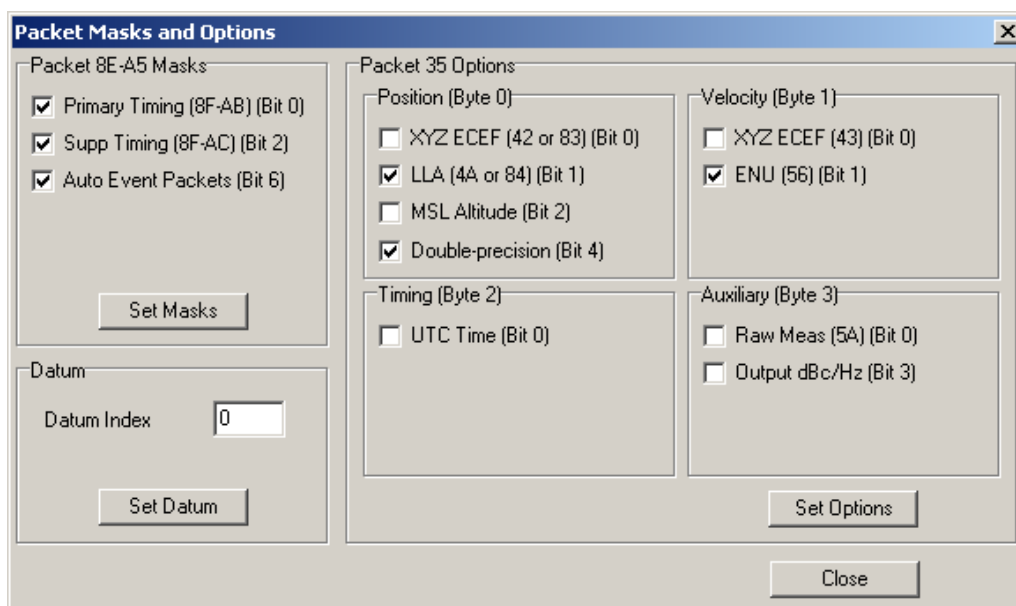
Packet Masks and Options

Packet 8E-A5 Masks

Primary Timing (8F-AB) (Bit 0)

Supp Timing (8F-AC) (Bit 2)

Auto Event Packets (Bit 6)

Set Masks

Datum

Datum Index 0

Set Datum

Packet 35 Options

Position (Byte 0)

XYZ ECEF (42 or 83) (Bit 0)

LLA (4A or 84) (Bit 1)

MSL Altitude (Bit 2)

Double-precision (Bit 4)

Velocity (Byte 1)

XYZ ECEF (43) (Bit 0)

ENU (56) (Bit 1)

Timing (Byte 2)

UTC Time (Bit 0)

Auxiliary (Byte 3)

Raw Meas (5A) (Bit 0)

Output dBc/Hz (Bit 3)

Set Options

Close